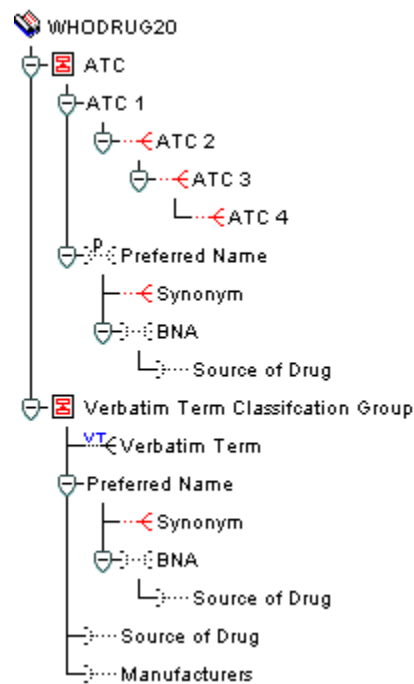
WHODRUG20
ATC
ATC 1
ATC 2
ATC 3
ATC 4
P
Preferred Name
Synonym
BNA
Source of Drug
Verbatim Term Classifcation Group
VT
Verbatim Term
Preferred Name
Synonym
BNA
Source of Drug
Source of Drug
Manufacturers